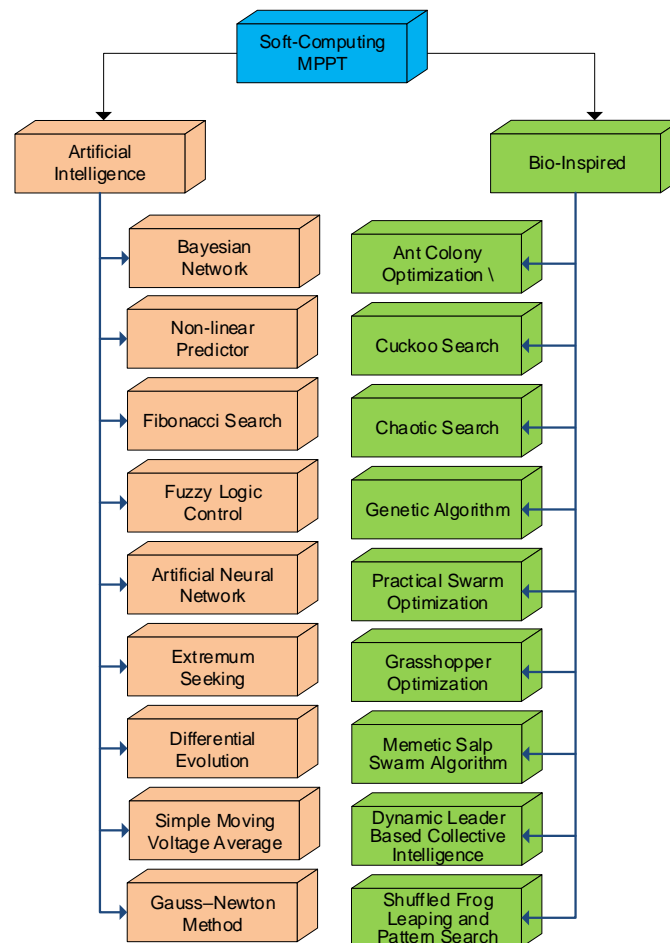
Soft-Computing MPPT

Artificial Intelligence

Bayesian Network

Non-linear Predictor

Fibonacci Search

Fuzzy Logic Control

Artificial Neural Network

Extremum Seeking

Differential Evolution

Simple Moving Voltage Average

Gauss–Newton Method

Bio-Inspired

Ant Colony Optimization \

Cuckoo Search

Chaotic Search

Genetic Algorithm

Practical Swarm Optimization

Grasshopper Optimization

Memetic Salp Swarm Algorithm

Dynamic Leader Based Collective Intelligence

Shuffled Frog Leaping and Pattern Search